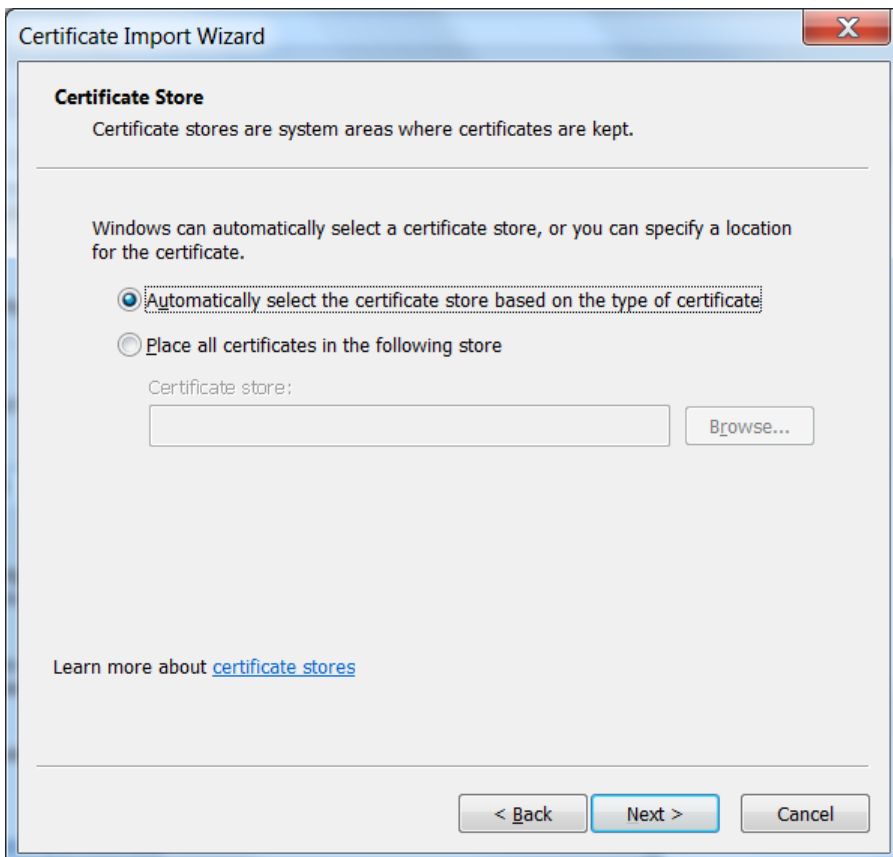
Certificate Import Wizard

X

Certificate Store

Certificate stores are system areas where certificates are kept.

Windows can automatically select a certificate store, or you can specify a location for the certificate.

Automatically select the certificate store based on the type of certificate

Place all certificates in the following store

Certificate store:

Browse...

Learn more about certificate stores

< Back

Next >

Cancel